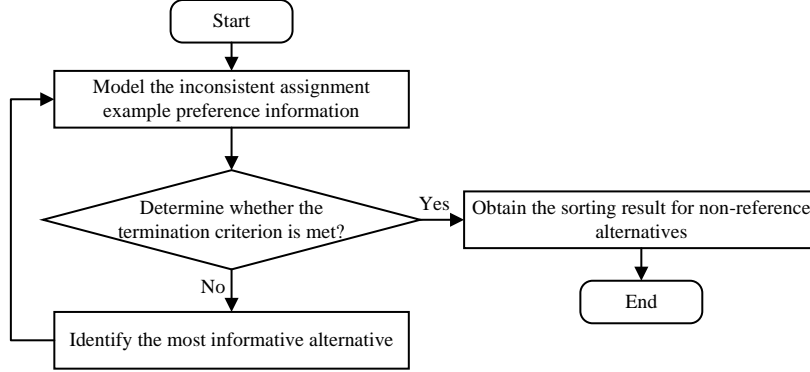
Start

Model the inconsistent assignment example preference information

Determine whether the termination criterion is met?

Yes

Obtain the sorting result for non-reference alternatives

End

No

Identify the most informative alternative